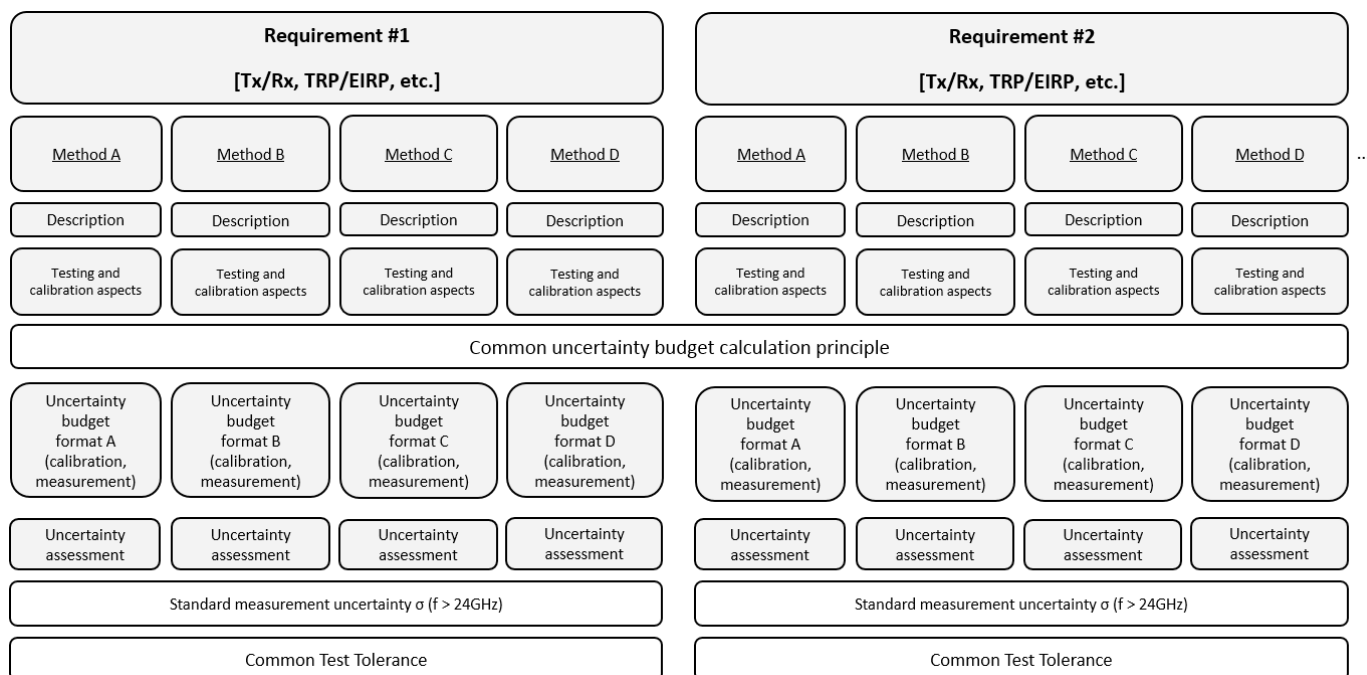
Requirement #1

[Tx/Rx, TRP/EIRP, etc.]

Requirement #2

[Tx/Rx, TRP/EIRP, etc.]

Method A

Method B

Method C

Method D

Method A

Method B

Method C

Method D

..

Description

Description

Description

Description

Description

Description

Description

Description

Testing and calibration aspects

Testing and calibration aspects

Testing and calibration aspects

Testing and calibration aspects

Testing and calibration aspects

Testing and calibration aspects

Testing and calibration aspects

Testing and calibration aspects

Common uncertainty budget calculation principle

Uncertainty budget format A (calibration, measurement)

Uncertainty budget format B (calibration, measurement)

Uncertainty budget format C (calibration, measurement)

Uncertainty budget format D (calibration, measurement)

Uncertainty budget format A (calibration, measurement)

Uncertainty budget format B (calibration, measurement)

Uncertainty budget format C (calibration, measurement)

Uncertainty budget format D (calibration, measurement)

Uncertainty assessment

Uncertainty assessment

Uncertainty assessment

Uncertainty assessment

Uncertainty assessment

Uncertainty assessment

Uncertainty assessment

Uncertainty assessment

Standard measurement uncertainty σ (f > 24GHz)

Standard measurement uncertainty σ (f > 24GHz)

Common Test Tolerance

Common Test Tolerance